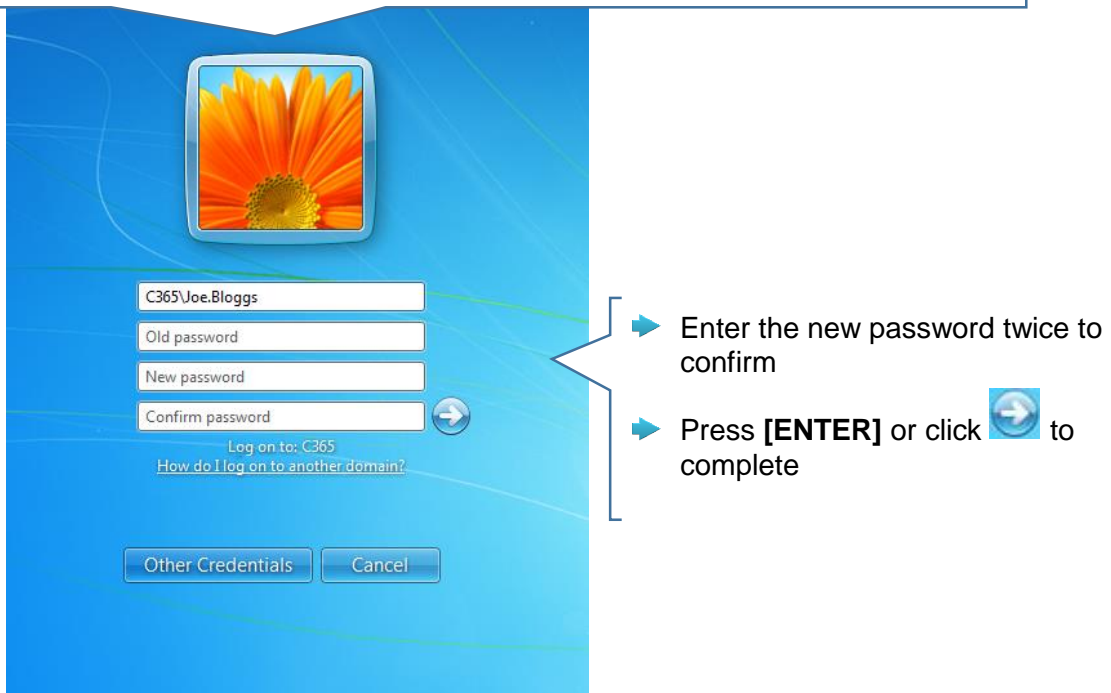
C365\Joe.Bloggs

Old password

New password

Confirm password

Log on to: C365

How do I log on to another domain?

Other Credentials

Cancel

Enter the new password twice to confirm

Press **[ENTER]** or click to complete